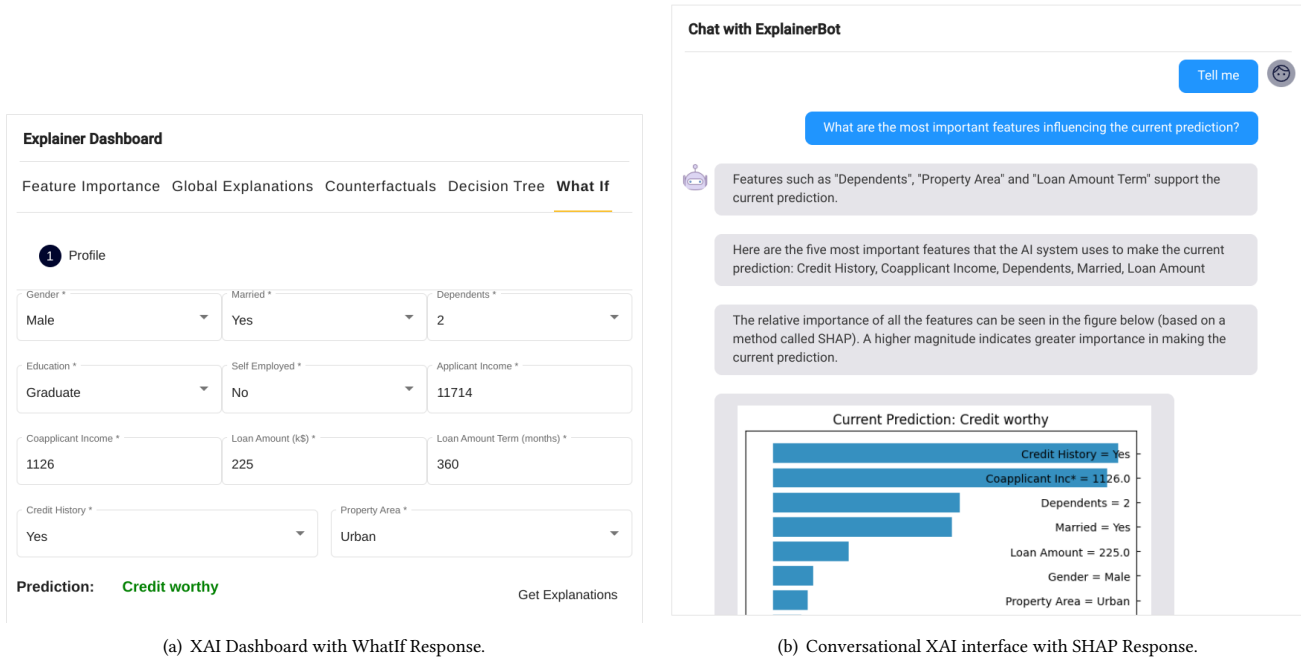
Explainer Dashboard

Feature Importance Global Explanations Counterfactuals Decision Tree What If

1 Profile

Gender *
Male

Married *
Yes

Dependents *
2

Education *
Graduate

Self Employed *
No

Applicant Income *
11714

Coapplicant Income *
1126

Loan Amount (k$) *
225

Loan Amount Term (months) *
360

Credit History *
Yes

Property Area *
Urban

Prediction: Credit worthy

Get Explanations

(a) XAI Dashboard with WhatIf Response.

Chat with ExplainerBot

Tell me

What are the most important features influencing the current prediction?

Features such as "Dependents", "Property Area" and "Loan Amount Term" support the current prediction.

Here are the five most important features that the AI system uses to make the current prediction: Credit History, Coapplicant Income, Dependents, Married, Loan Amount

The relative importance of all the features can be seen in the figure below (based on a method called SHAP). A higher magnitude indicates greater importance in making the current prediction.

Current Prediction: Credit worthy

Credit History = Yes
Coapplicant Inc* = 1126.0
Dependents = 2
Married = Yes
Loan Amount = 225.0
Gender = Male
Property Area = Urban

(b) Conversational XAI interface with SHAP Response.